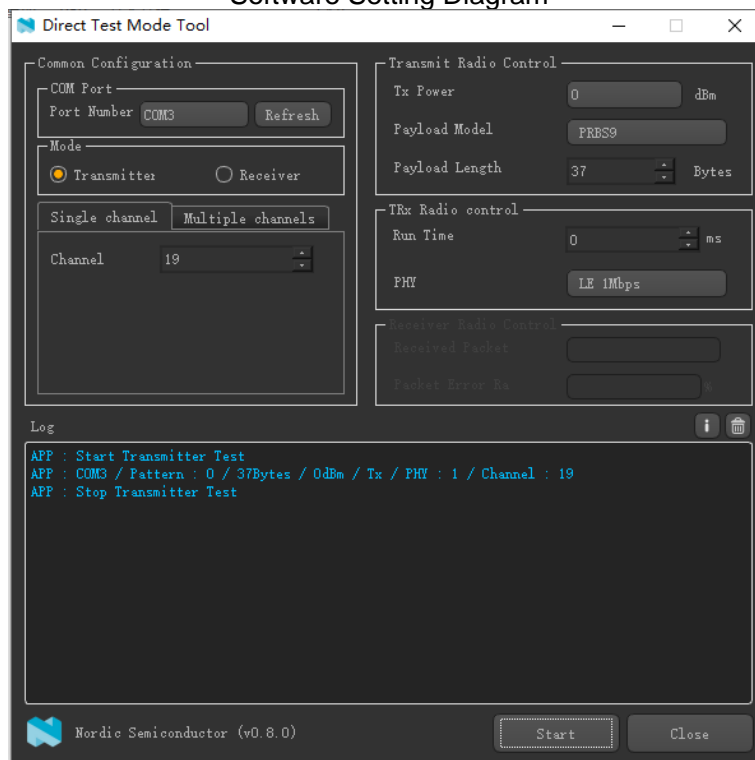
Software Setting Diagram

Direct Test Mode Tool

Common Configuration

COM Port

Port Number COM3 Refresh

Mode

Transmitter Receiver

Single channel Multiple channels

Channel 19

Transmit Radio Control

Tx Power 0 dBm

Payload Model PRBS9

Payload Length 37 Bytes

TRx Radio control

Run Time 0 ms

PHY LE 1Mbps

Receiver Radio Control

Received Packet

Packet Error Ra %

Log

APP : Start Transmitter Test
APP : COM3 / Pattern : 0 / 37Bytes / 0dBm / Tx / PHY : 1 / Channel : 19
APP : Stop Transmitter Test

Nordic Semiconductor (v0.8.0)

Start Close